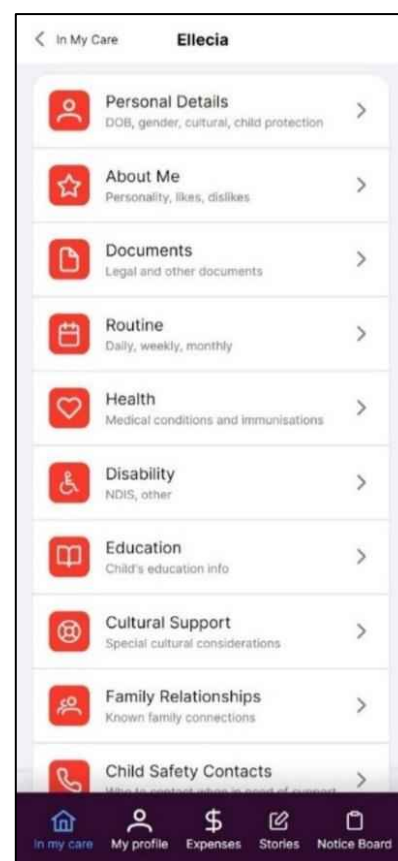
In My Care
Ellecia

Personal Details
DOB, gender, cultural, child protection

About Me
Personality, likes, dislikes

Documents
Legal and other documents

Routine
Daily, weekly, monthly

Health
Medical conditions and immunisations

Disability
NDIS, other

Education
Child's education info

Cultural Support
Special cultural considerations

Family Relationships
Known family connections

Child Safety Contacts
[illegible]

In my care
My profile
Expenses
Stories
Notice Board